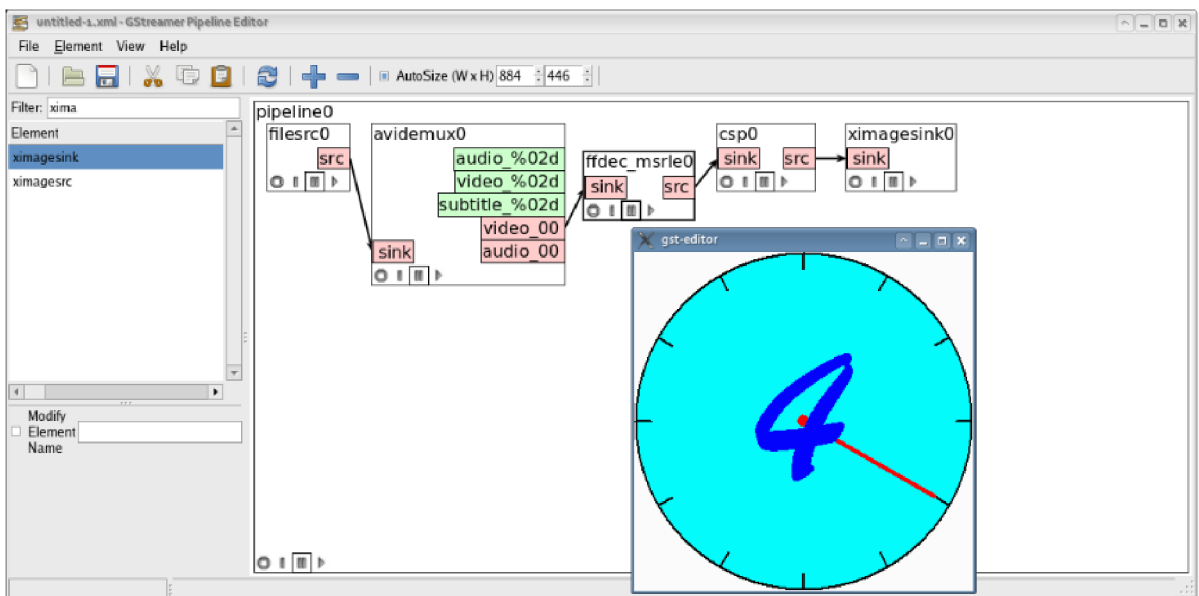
untitled-1.xml - GStreamer Pipeline Editor

File Element View Help

AutoSize (W x H) 884 446

Filter: xima

Element

ximagesink

ximagesrc

Modify Element Name

pipeline0

filesrc0

src

avidemux0

audio_%02d

video_%02d

subtitle_%02d

video_00

audio_00

sink

ffdec_msrle0

sink

src

csp0

sink

src

ximagesink0

sink

gst-editor

4